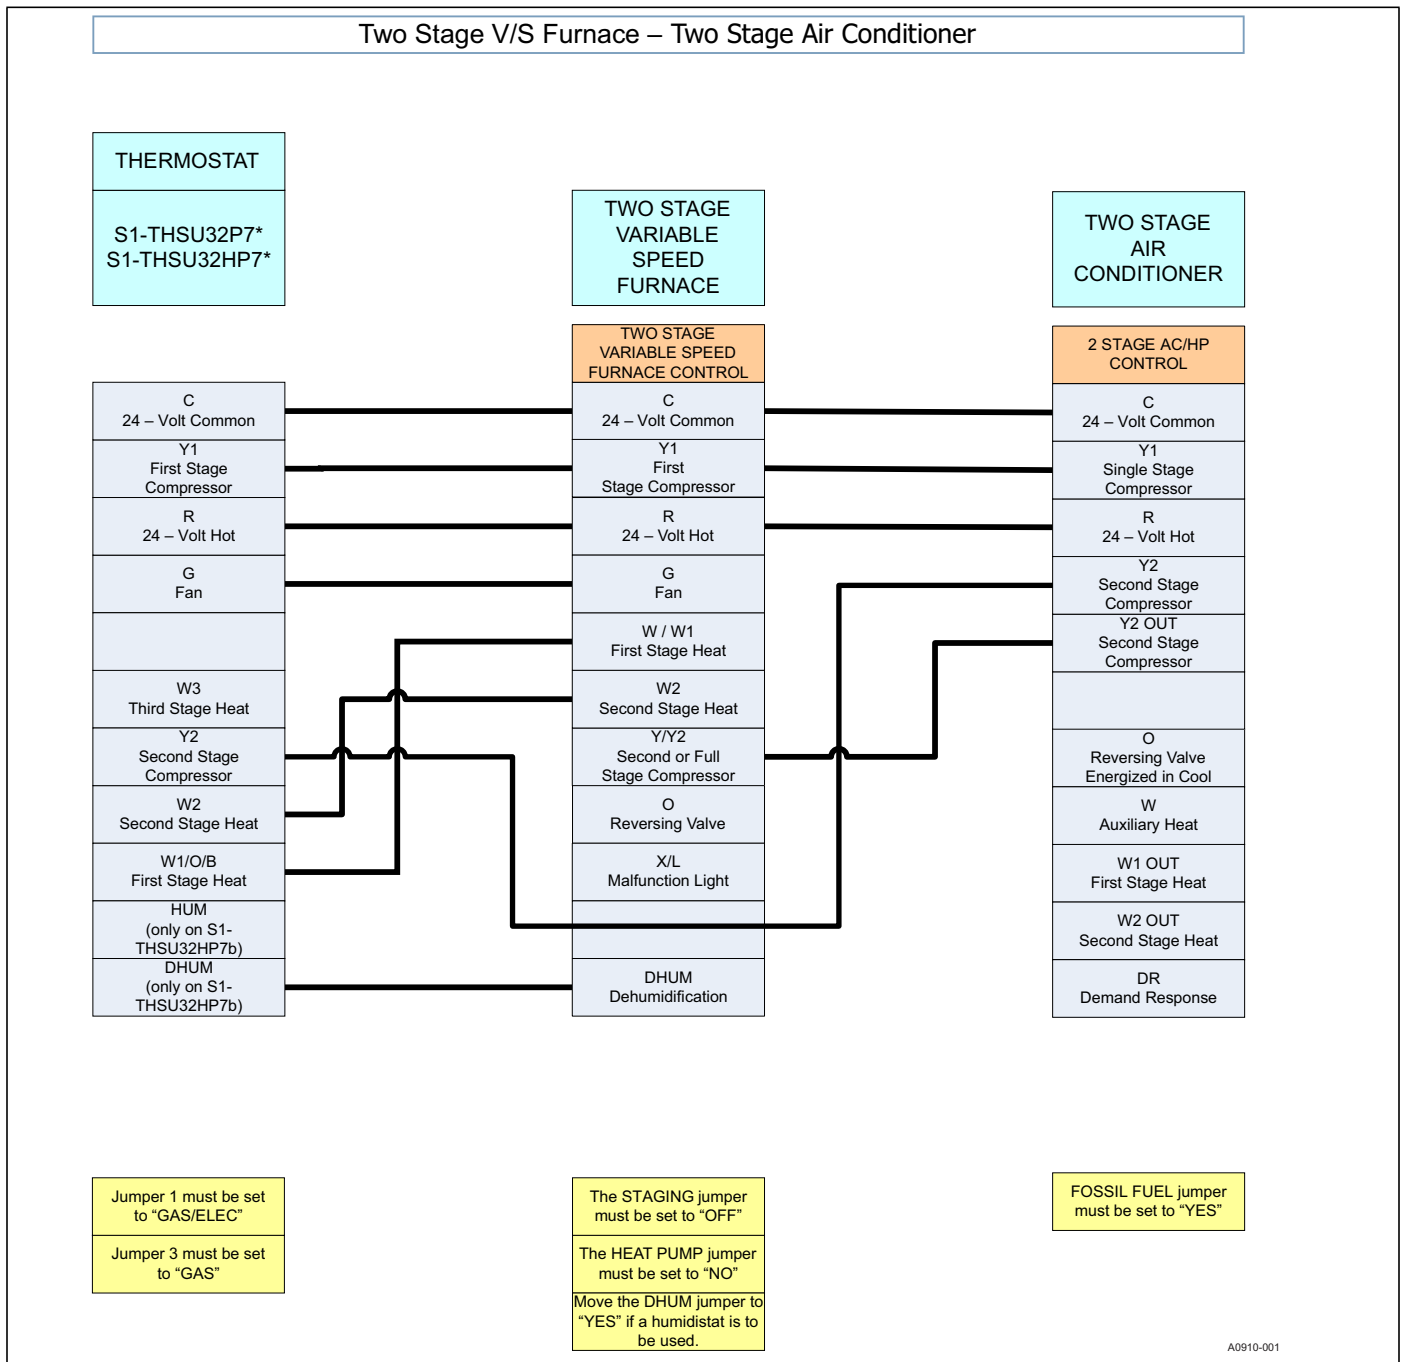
Two Stage V/S Furnace – Two Stage Air Conditioner

THERMOSTAT

S1-THSU32P7*
S1-THSU32HP7*

TWO STAGE VARIABLE SPEED FURNACE

TWO STAGE AIR CONDITIONER

TWO STAGE VARIABLE SPEED FURNACE CONTROL

2 STAGE AC/HP CONTROL

C
24 – Volt Common

Y1
First Stage Compressor

R
24 – Volt Hot

G
Fan

W3
Third Stage Heat

Y2
Second Stage Compressor

W2
Second Stage Heat

W1/O/B
First Stage Heat

HUM
(only on S1-THSU32HP7b)

DHUM
(only on S1-THSU32HP7b)

C
24 – Volt Common

Y1
First
Stage Compressor

R
24 – Volt Hot

G
Fan

W / W1
First Stage Heat

W2
Second Stage Heat

Y/Y2
Second or Full Stage Compressor

O
Reversing Valve

X/L
Malfunction Light

DHUM
Dehumidification

C
24 – Volt Common

Y1
Single Stage Compressor

R
24 – Volt Hot

Y2
Second Stage Compressor

Y2 OUT
Second Stage Compressor

O
Reversing Valve Energized in Cool

W
Auxiliary Heat

W1 OUT
First Stage Heat

W2 OUT
Second Stage Heat

DR
Demand Response

Jumper 1 must be set to “GAS/ELEC”

Jumper 3 must be set to “GAS”

The STAGING jumper must be set to “OFF”

The HEAT PUMP jumper must be set to “NO”

Move the DHUM jumper to “YES” if a humidistat is to be used.

FOSSIL FUEL jumper must be set to “YES”

A0910-001